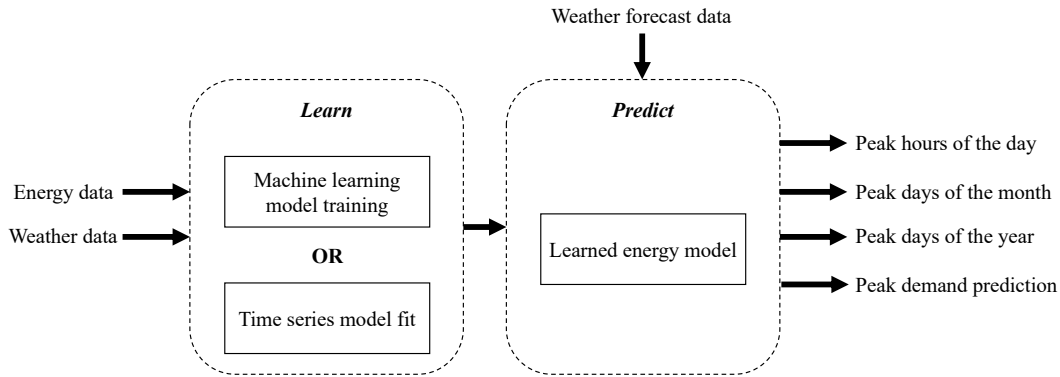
Weather forecast data

Learn

Predict

Energy data

Weather data

Machine learning model training

OR

Time series model fit

Learned energy model

Peak hours of the day

Peak days of the month

Peak days of the year

Peak demand prediction